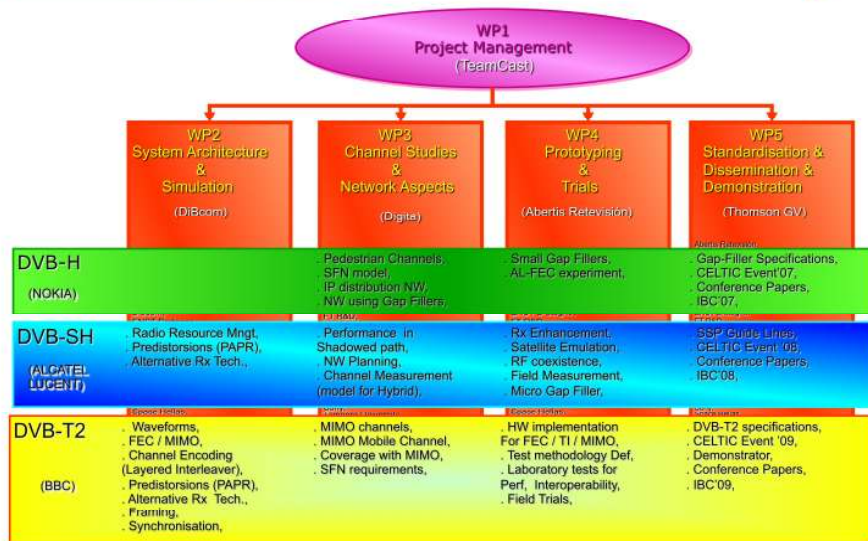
WP1
Project Management
(TeamCast)

WP2
System Architecture
&
Simulation
(DiBcom)

WP3
Channel Studies
&
Network Aspects
(Digita)

WP4
Prototyping
&
Trials
(Abertis Retevisión)

WP5
Standardisation &
Dissemination &
Demonstration
(Thomson GV)

DVB-H
(NOKIA)

. Pedestrian Channels,
. SFN model,
. IP distribution NW,
. NW using Gap Fillers,

. Small Gap Fillers,
. AL-FEC experiment,

Abertis Retevisión
. Gap-Filler Specifications,
. CELTIC Event'07,
. Conference Papers,
. IBC'07,

DVB-SH
(ALCATEL LUCENT)

. Radio Resource Mngt,
. Predistorsions (PAPR),
. Alternative Rx Tech.,

. Performance in Shadowed path,
. NW Planning,
. Channel Measurement (model for Hybrid),

. Rx Enhancement,
. Satellite Emulation,
. RF coexistence,
. Field Measurement,
. Micro Gap Filler,

. SSP Guide Lines,
. CELTIC Event '08,
. Conference Papers,
. IBC'08,

DVB-T2
(BBC)

. Waveforms,
. FEC / MIMO,
. Channel Encoding (Layered Interleaver),
. Predistorsions (PAPR),
. Alternative Rx Tech.,
. Framing,
. Synchronisation,

. MIMO channels,
. MIMO Mobile Channel,
. Coverage with MIMO,
. SFN requirements,

. HW implementation For FEC / TI / MIMO,
. Test methodology Def,
. Laboratory tests for Perf, Interoperability,
. Field Trials,

. DVB-T2 specifications,
. CELTIC Event '09,
. Demonstrator,
. Conference Papers,
. IBC'09,